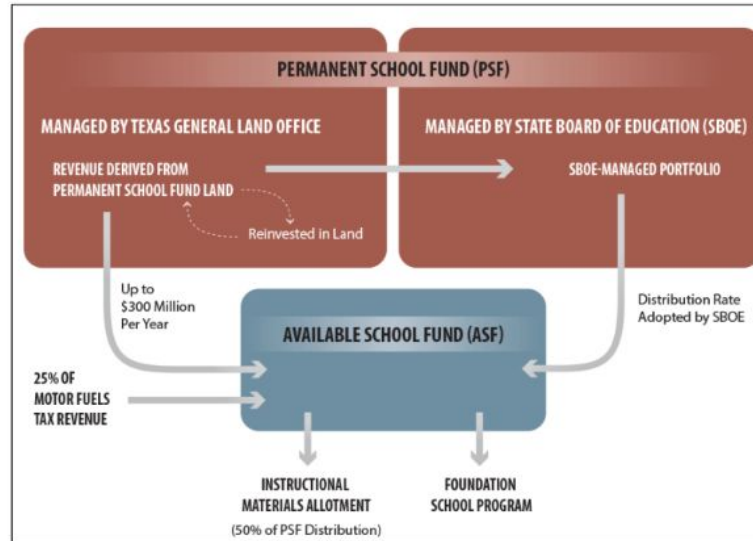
PERMANENT SCHOOL FUND (PSF)

MANAGED BY TEXAS GENERAL LAND OFFICE

MANAGED BY STATE BOARD OF EDUCATION (SBOE)

REVENUE DERIVED FROM PERMANENT SCHOOL FUND LAND

SBOE-MANAGED PORTFOLIO

Reinvested in Land

Up to $300 Million Per Year

Distribution Rate Adopted by SBOE

AVAILABLE SCHOOL FUND (ASF)

25% OF MOTOR FUELS TAX REVENUE

INSTRUCTIONAL MATERIALS ALLOTMENT
(50% of PSF Distribution)

FOUNDATION SCHOOL PROGRAM